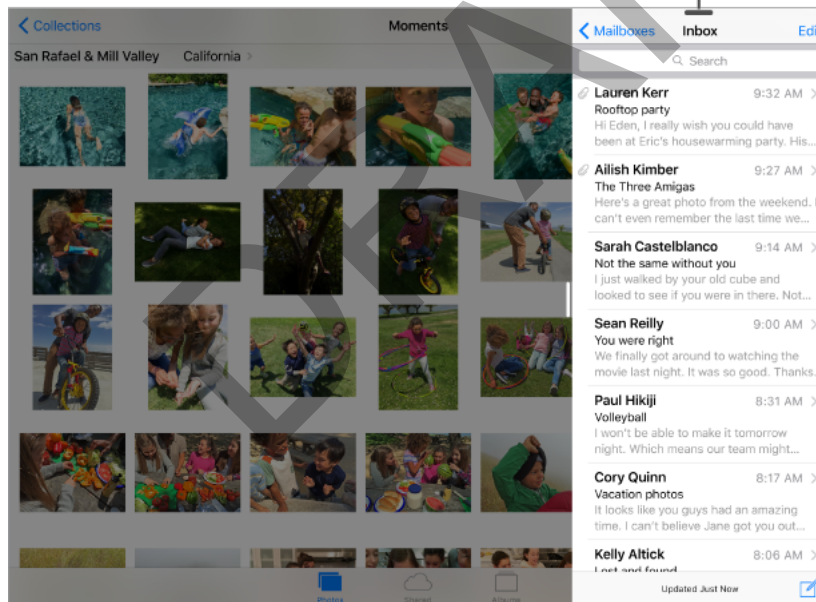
Collections
Moments
San Rafael & Mill Valley California

Mailboxes Inbox Edi
Search

Lauren Kerr 9:32 AM
Rooftop party
Hi Eden, I really wish you could have been at Eric's housewarming party. His...

Ailish Kimber 9:27 AM
The Three Amigas
Here's a great photo from the weekend. I can't even remember the last time we...

Sarah Castelblanco 9:14 AM
Not the same without you
I just walked by your old cube and looked to see if you were in there. Not...

Sean Reilly 9:00 AM
You were right
We finally got around to watching the movie last night. It was so good. Thanks...

Paul Hikiji 8:31 AM
Volleyball
I won't be able to make it tomorrow night. Which means our team might...

Cory Quinn 8:17 AM
Vacation photos
It looks like you guys had an amazing time. I can't believe Jane got you out...

Kelly Altick 8:06 AM
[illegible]

Updated Just Now

Photos Shared Albums